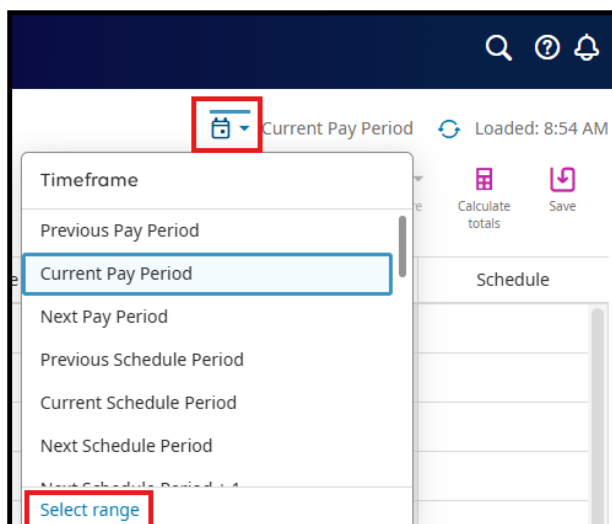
Current Pay Period
Loaded: 8:54 AM

Timeframe
Previous Pay Period
Current Pay Period
Next Pay Period
Previous Schedule Period
Current Schedule Period
Next Schedule Period
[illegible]
Select range

Calculate totals
Save
Schedule